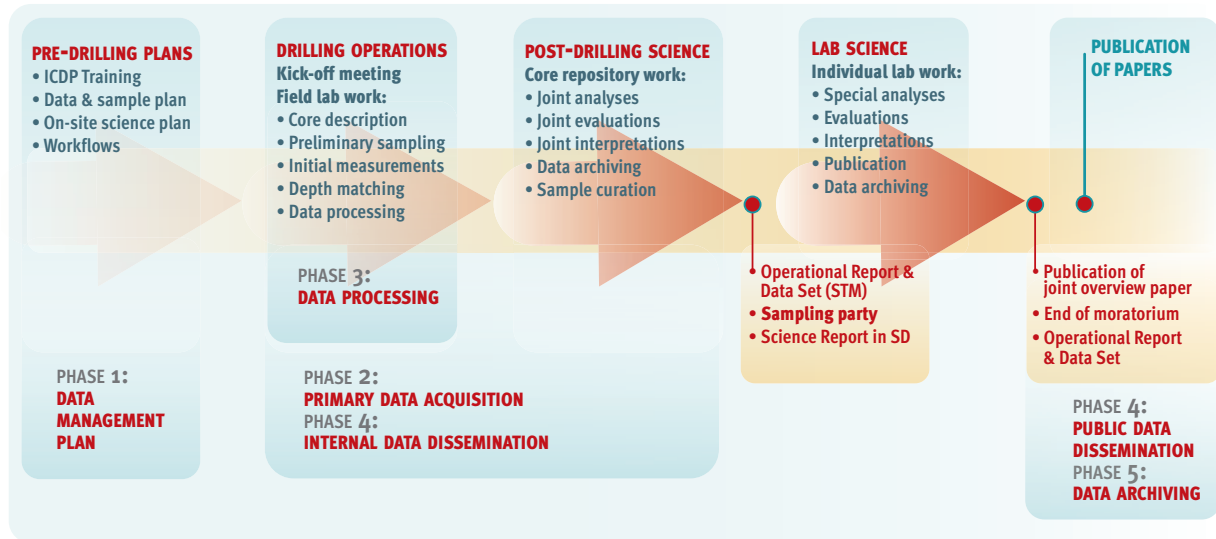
PRE-DRILLING PLANS
• ICDP Training
• Data & sample plan
• On-site science plan
• Workflows

DRILLING OPERATIONS
Kick-off meeting
Field lab work:
• Core description
• Preliminary sampling
• Initial measurements
• Depth matching
• Data processing

POST-DRILLING SCIENCE
Core repository work:
• Joint analyses
• Joint evaluations
• Joint interpretations
• Data archiving
• Sample curation

LAB SCIENCE
Individual lab work:
• Special analyses
• Evaluations
• Interpretations
• Publication
• Data archiving

PUBLICATION OF PAPERS

PHASE 3:
DATA PROCESSING

• Operational Report & Data Set (STM)
• Sampling party
• Science Report in SD

• Publication of joint overview paper
• End of moratorium
• Operational Report & Data Set

PHASE 1:
DATA MANAGEMENT PLAN

PHASE 2:
PRIMARY DATA ACQUISITION
PHASE 4:
INTERNAL DATA DISSEMINATION

PHASE 4:
PUBLIC DATA DISSEMINATION
PHASE 5:
DATA ARCHIVING